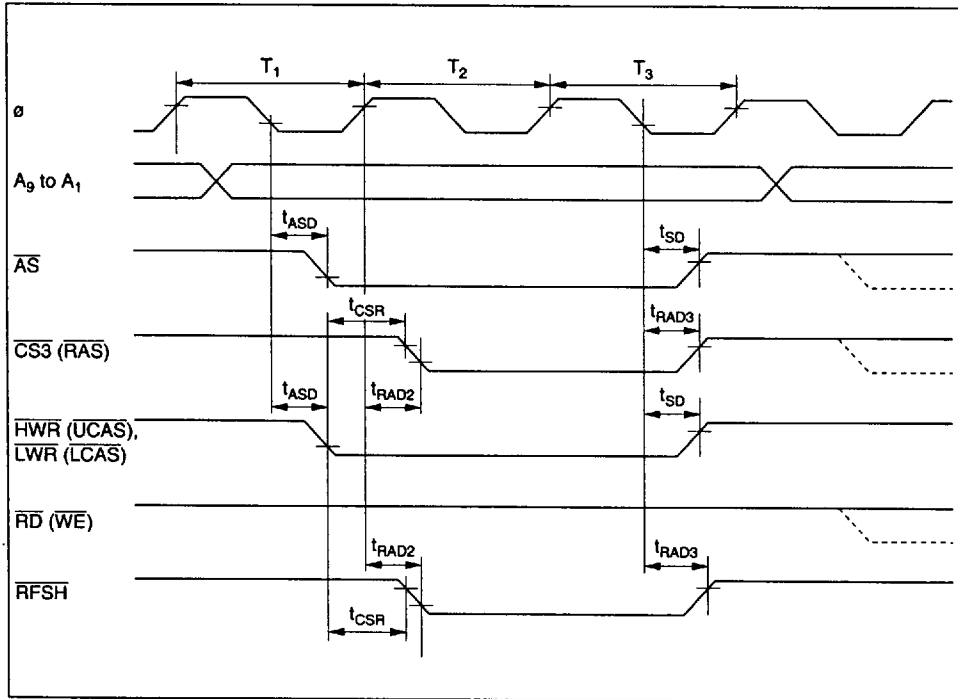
$T_1$ $T_2$ $T_3$

ø

$A_9$ to $A_1$

$t_{ASD}$ $t_{SD}$

$\overline{AS}$

$t_{CSR}$ $t_{RAD3}$

$\overline{CS3}$ ($\overline{RAS}$)

$t_{ASD}$ $t_{RAD2}$ $t_{SD}$

$\overline{HWR}$ ($\overline{UCAS}$), $\overline{LWR}$ ($\overline{LCAS}$)

$\overline{RD}$ ($\overline{WE}$)

$t_{RAD2}$ $t_{RAD3}$

$\overline{RFSH}$

$t_{CSR}$